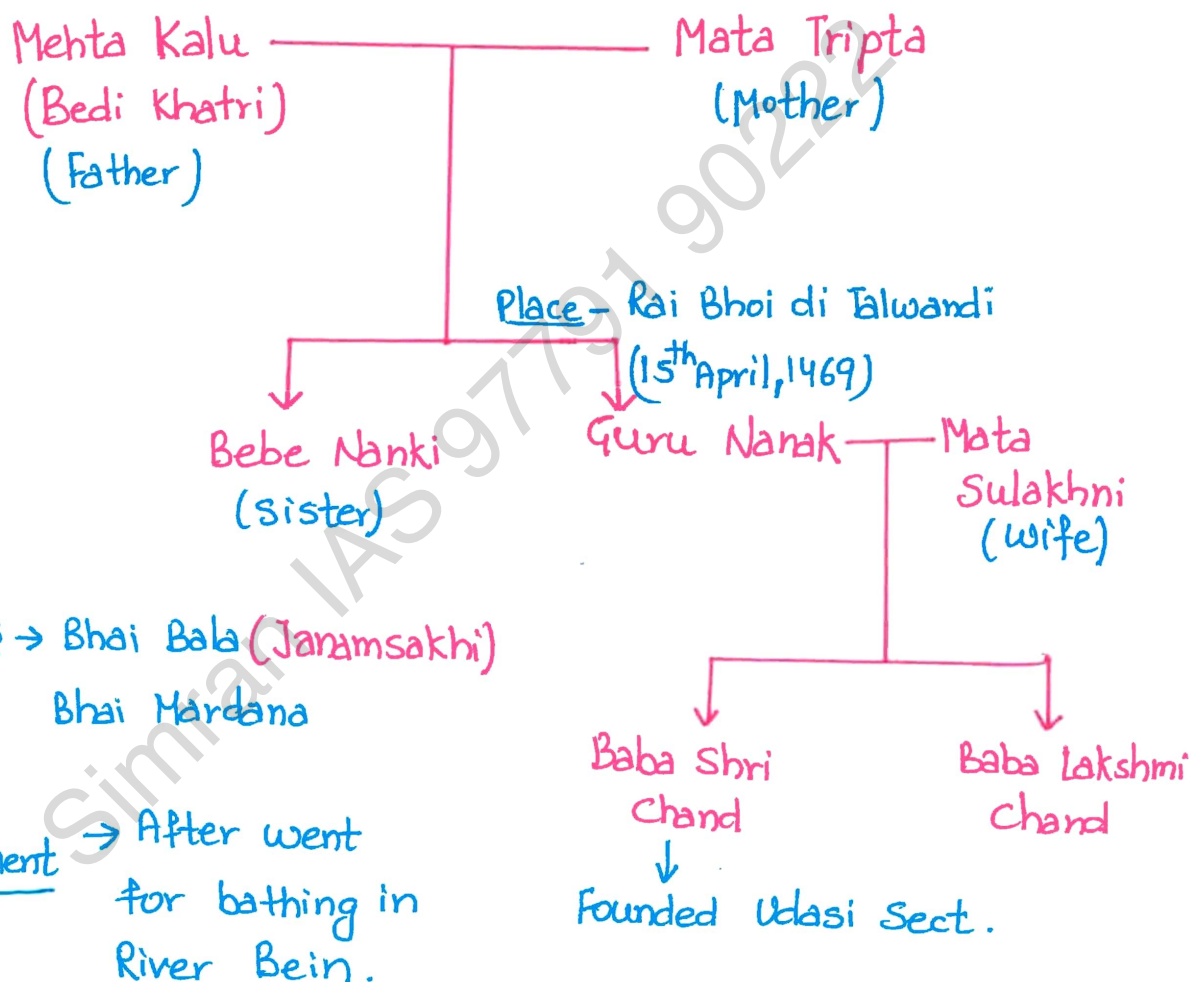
Mehta Kalu (Bedi Khatri) (Father)

Mata Tripta (Mother)

Place – Rai Bhoi di Talwandi ($15^{th}$ April, 1469)

Bebe Nanki (Sister)

Guru Nanak — Mata Sulakhni (wife)

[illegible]s → Bhai Bala (Janamsakhi)
Bhai Mardana

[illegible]ent → After went for bathing in River Bein.

Baba Shri Chand
↓
Founded Udasi Sect.

Baba Lakshmi Chand

Simran IAS 97791 90222